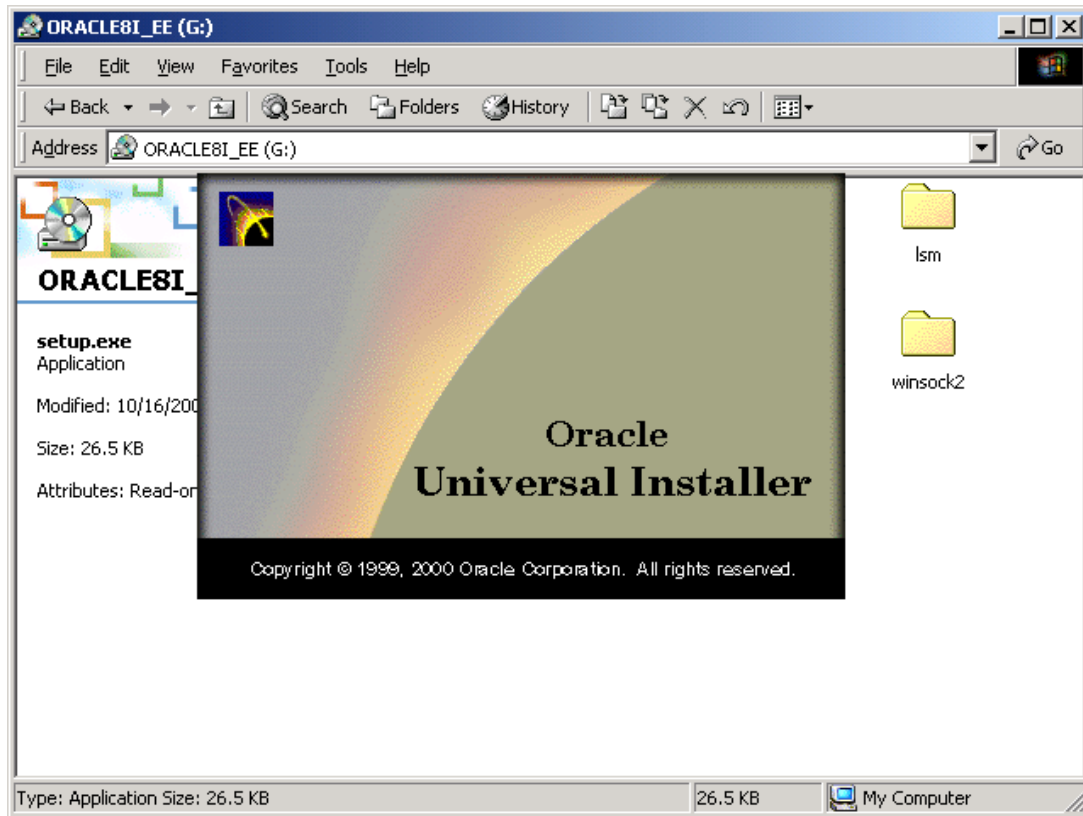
ORACLE8I_EE (G:)

File Edit View Favorites Tools Help

Back Search Folders History

Address ORACLE8I_EE (G:) Go

ORACLE8I_

setup.exe
Application

Modified: 10/16/200

Size: 26.5 KB

Attributes: Read-on

Oracle
Universal Installer

Copyright © 1999, 2000 Oracle Corporation. All rights reserved.

lsm

winsock2

Type: Application Size: 26.5 KB | 26.5 KB | My Computer